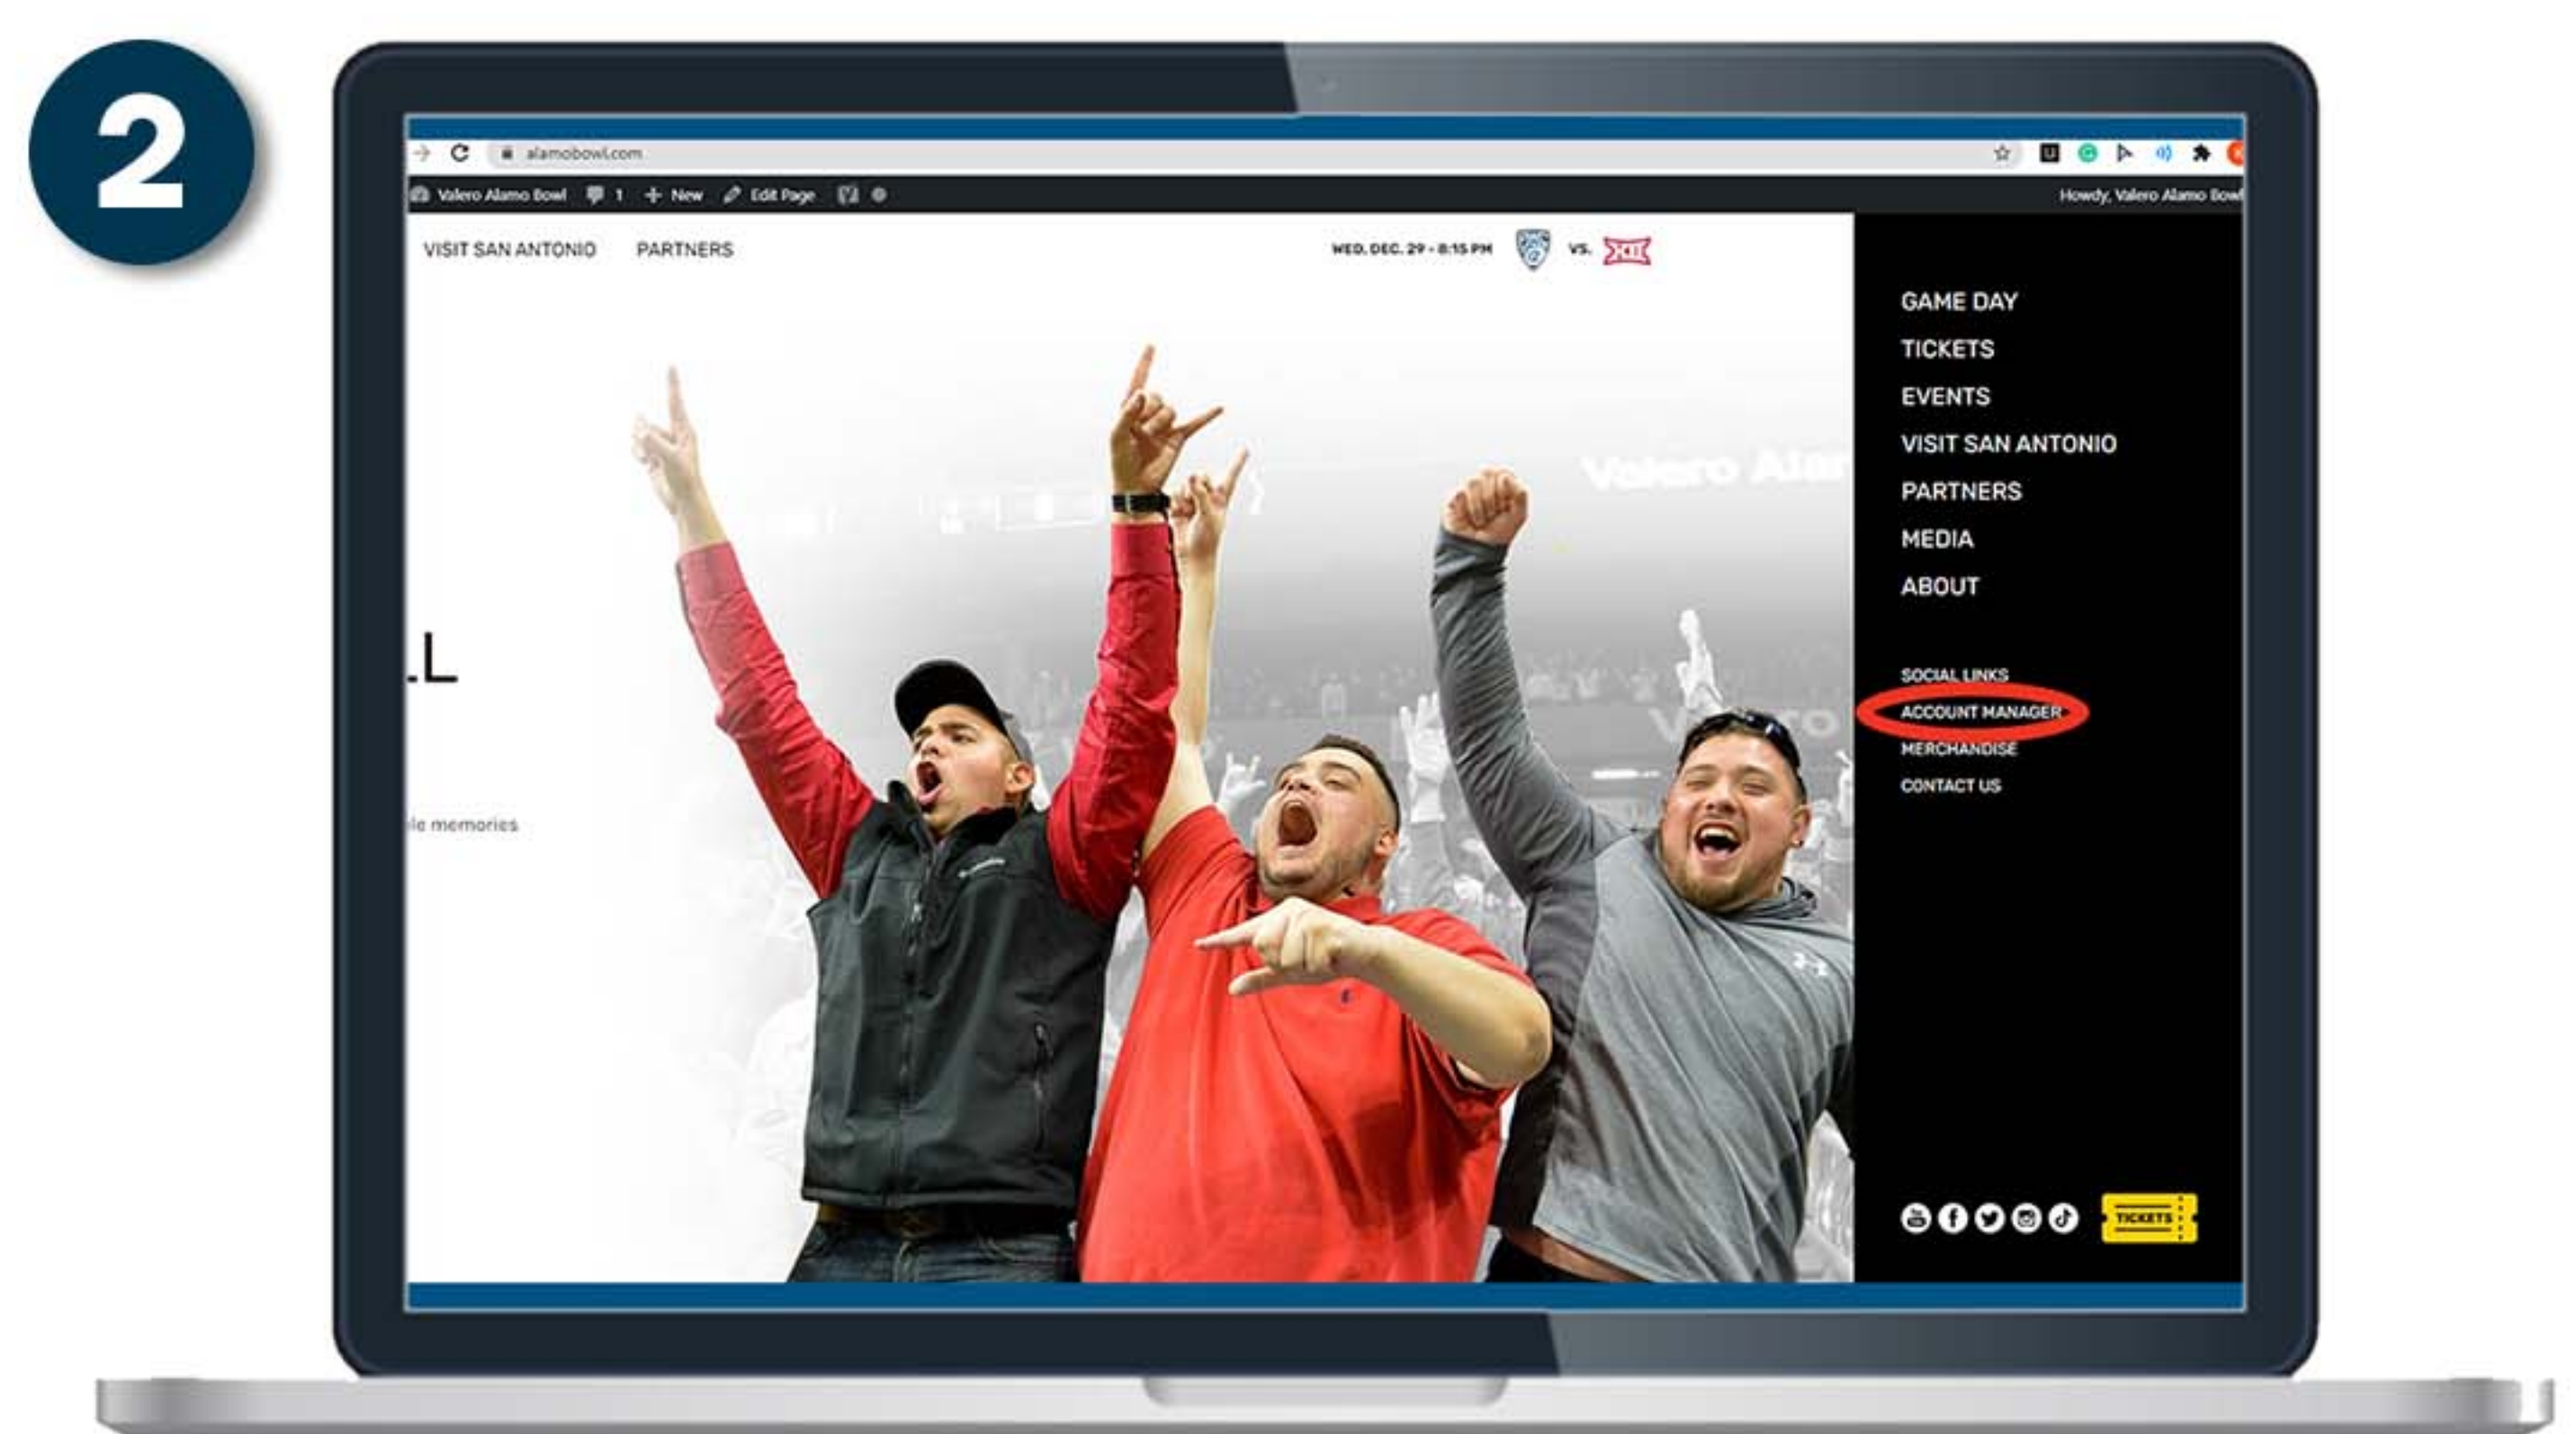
2

alamobowl.com

Valero Alamo Bowl 1 New Edit Page

Howdy, Valero Alamo Bowl

VISIT SAN ANTONIO PARTNERS

WED. DEC. 29 - 8:15 PM VS. XII

LL

le memories

Valero Ala

GAME DAY
TICKETS
EVENTS
VISIT SAN ANTONIO
PARTNERS
MEDIA
ABOUT

SOCIAL LINKS
ACCOUNT MANAGER
MERCHANDISE
CONTACT US

TICKETS